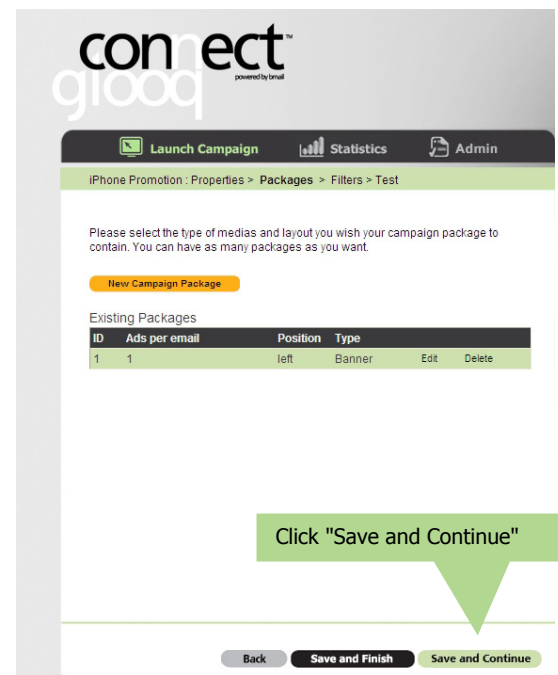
connect™
powered by bmail
glooq

Launch Campaign
Statistics
Admin

iPhone Promotion : Properties > Packages > Filters > Test

Please select the type of medias and layout you wish your campaign package to contain. You can have as many packages as you want.

New Campaign Package

Existing Packages

| ID | Ads per email | Position | Type | | |
|---|---|---|---|---|---|
| 1 | 1 | left | Banner | Edit | Delete |

Click "Save and Continue"

Back
Save and Finish
Save and Continue